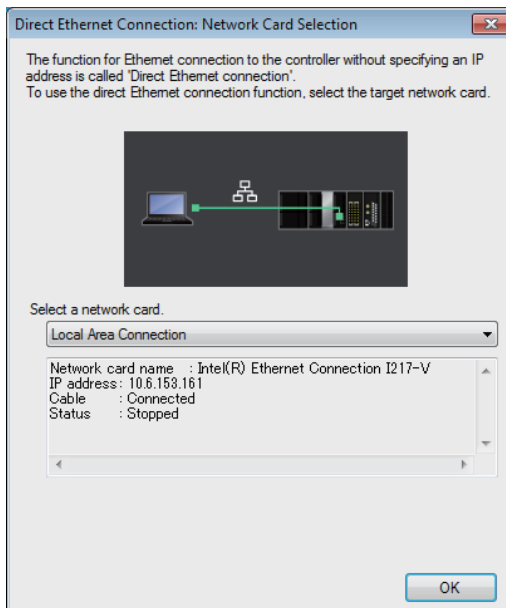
Direct Ethernet Connection: Network Card Selection

The function for Ethernet connection to the controller without specifying an IP address is called 'Direct Ethernet connection'.
To use the direct Ethernet connection function, select the target network card.

Select a network card.

Local Area Connection

Network card name : Intel(R) Ethernet Connection I217-V
IP address : 10.6.153.161
Cable : Connected
Status : Stopped

OK